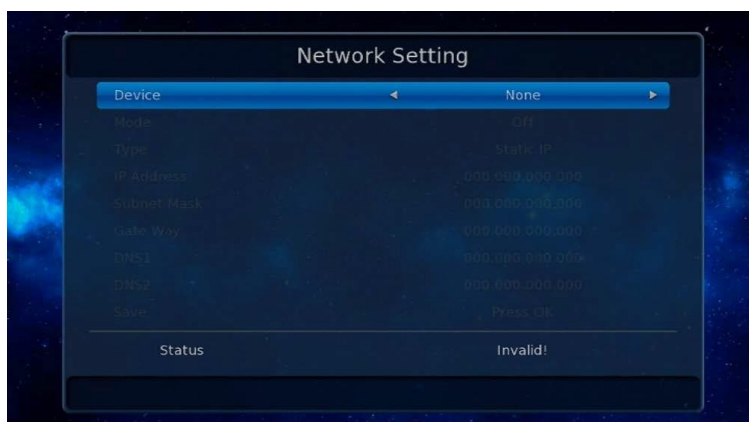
Network Setting

| Device | ◄ None ► |
|---|---|
| Mode | Off |
| Type | Static IP |
| IP Address | 000.000.000.000 |
| Subnet Mask | 000.000.000.000 |
| Gate Way | 000.000.000.000 |
| DNS1 | 000.000.000.000 |
| DNS2 | 000.000.000.000 |
| Save | Press OK |

Status Invalid!